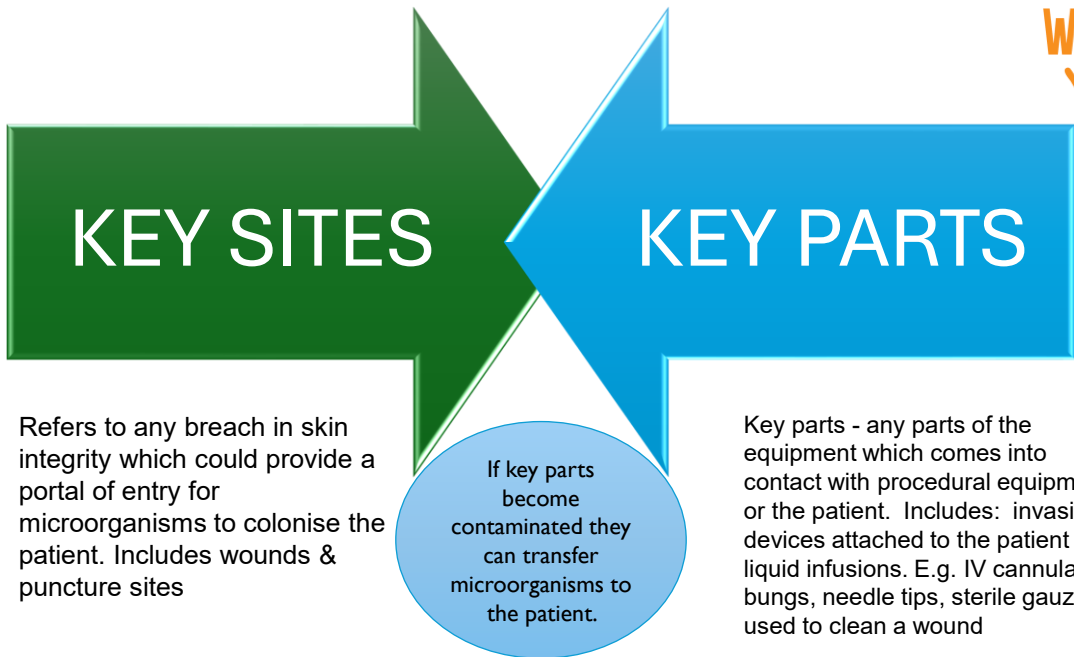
W

KEY SITES

KEY PARTS

Refers to any breach in skin integrity which could provide a portal of entry for microorganisms to colonise the patient. Includes wounds & puncture sites

If key parts become contaminated they can transfer microorganisms to the patient.

Key parts - any parts of the equipment which comes into contact with procedural equipm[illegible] or the patient. Includes: invasi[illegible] devices attached to the patient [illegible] liquid infusions. E.g. IV cannula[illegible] bungs, needle tips, sterile gauz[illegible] used to clean a wound